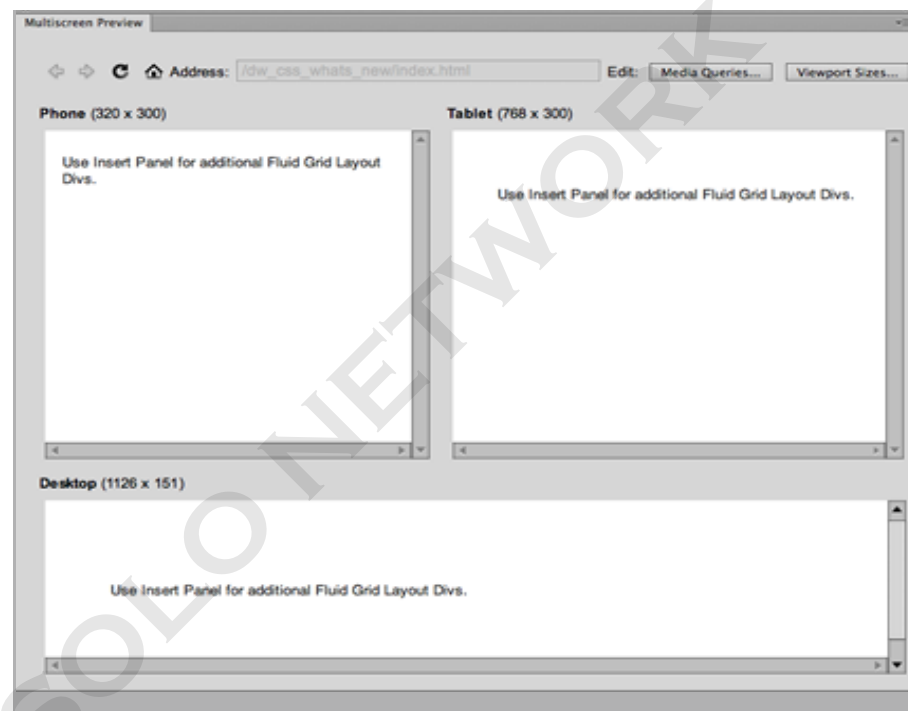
Multiscreen Preview

Address: /dw_css_whats_new/index.html

Edit: Media Queries... Viewport Sizes...

Phone (320 x 300)

Use Insert Panel for additional Fluid Grid Layout Divs.

Tablet (768 x 300)

Use Insert Panel for additional Fluid Grid Layout Divs.

Desktop (1126 x 151)

Use Insert Panel for additional Fluid Grid Layout Divs.

SOLO NETWORK